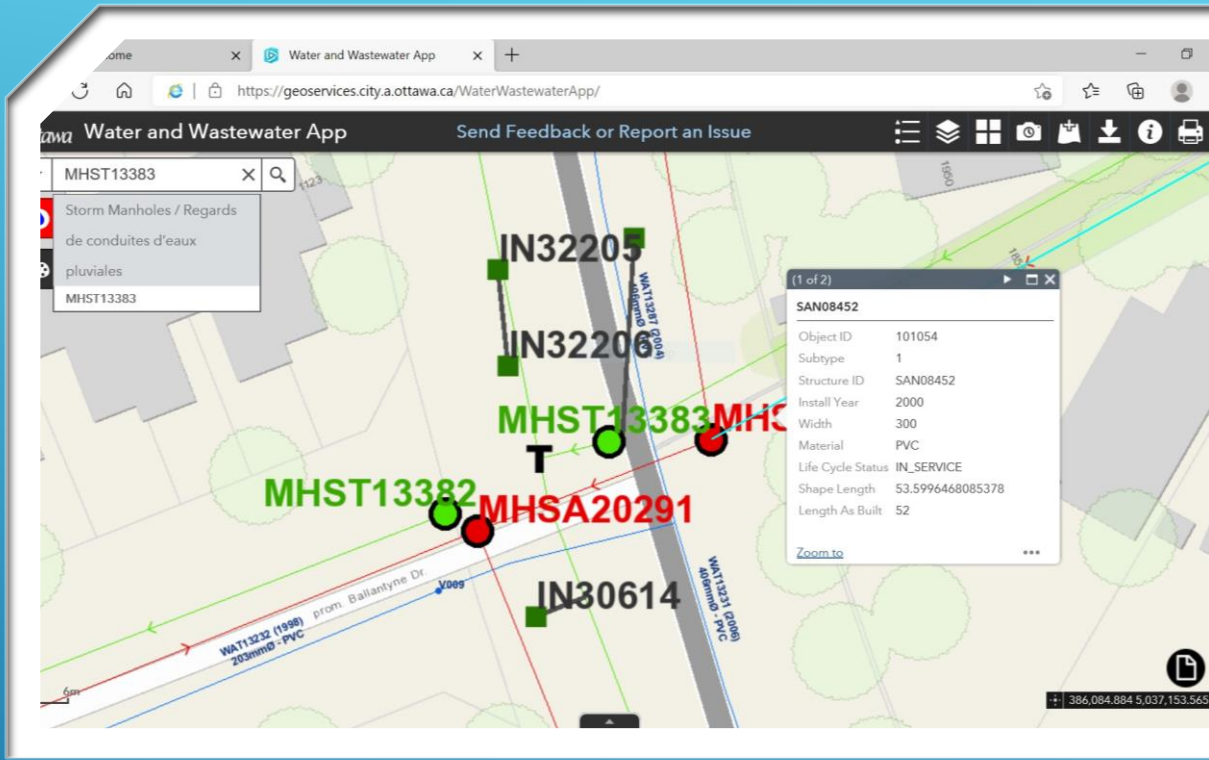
ome

Water and Wastewater App

https://geoservices.city.a.ottawa.ca/WaterWastewaterApp/

awa Water and Wastewater App

Send Feedback or Report an Issue

MHST13383

Storm Manholes / Regards de conduites d'eaux pluviales

MHST13383

1123

1550

185

IN32205

WAT13287 (2004) 406mmØ

IN32206

MHST13383

MHS

T

MHST13382

MHSA20291

IN30614

WAT13232 (1998) 203mmØ - PVC

prom. Ballantyne Dr.

V009

WAT13231 (2006) 406mmØ - PVC

6m

(1 of 2)

SAN08452

| | |
|---|---|
| Object ID | 101054 |
| Subtype | 1 |
| Structure ID | SAN08452 |
| Install Year | 2000 |
| Width | 300 |
| Material | PVC |
| Life Cycle Status | IN_SERVICE |
| Shape Length | 53.5996468085378 |
| Length As Built | 52 |

Zoom to

•••

386,084.884 5,037,153.565